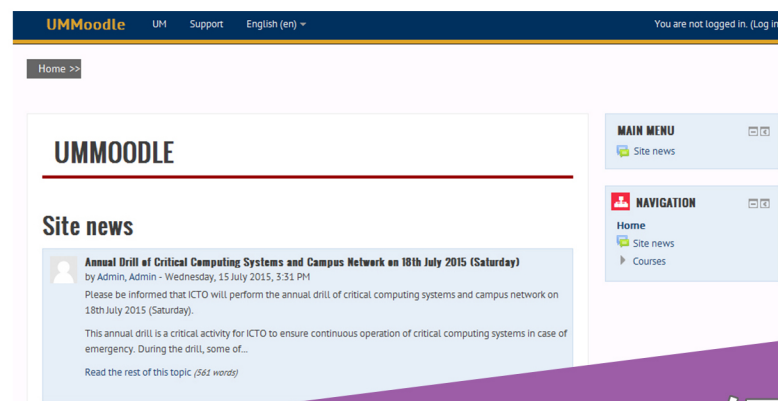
UMMoodle UM Support English (en)

You are not logged in. (Log in

Home >>

UMMOODLE

Site news

Annual Drill of Critical Computing Systems and Campus Network on 18th July 2015 (Saturday)
by Admin, Admin - Wednesday, 15 July 2015, 3:31 PM

Please be informed that ICTO will perform the annual drill of critical computing systems and campus network on 18th July 2015 (Saturday).

This annual drill is a critical activity for ICTO to ensure continuous operation of critical computing systems in case of emergency. During the drill, some of...

Read the rest of this topic (561 words)

MAIN MENU

Site news

NAVIGATION

Home

Site news

Courses